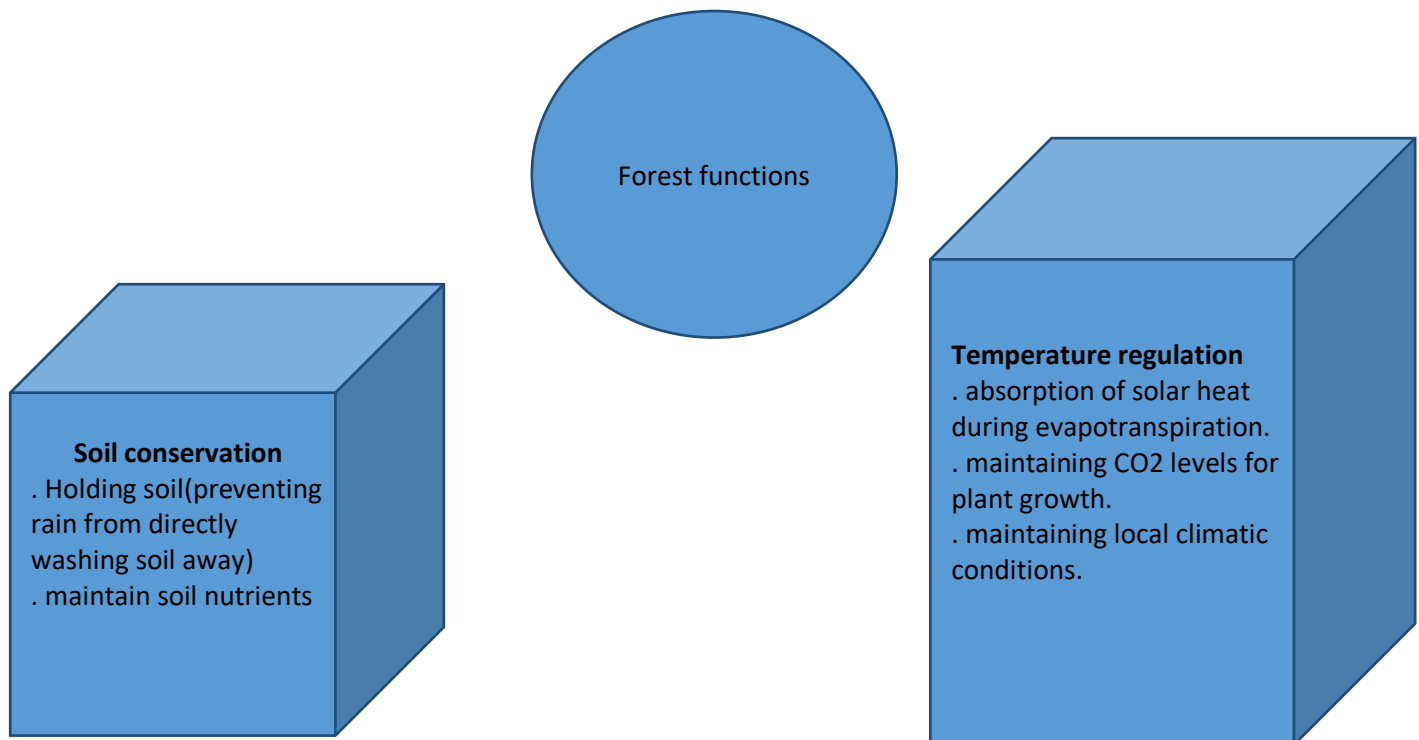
Forest functions

Soil conservation
. Holding soil(preventing rain from directly washing soil away)
. maintain soil nutrients

Temperature regulation
. absorption of solar heat during evapotranspiration.
. maintaining CO2 levels for plant growth.
. maintaining local climatic conditions.